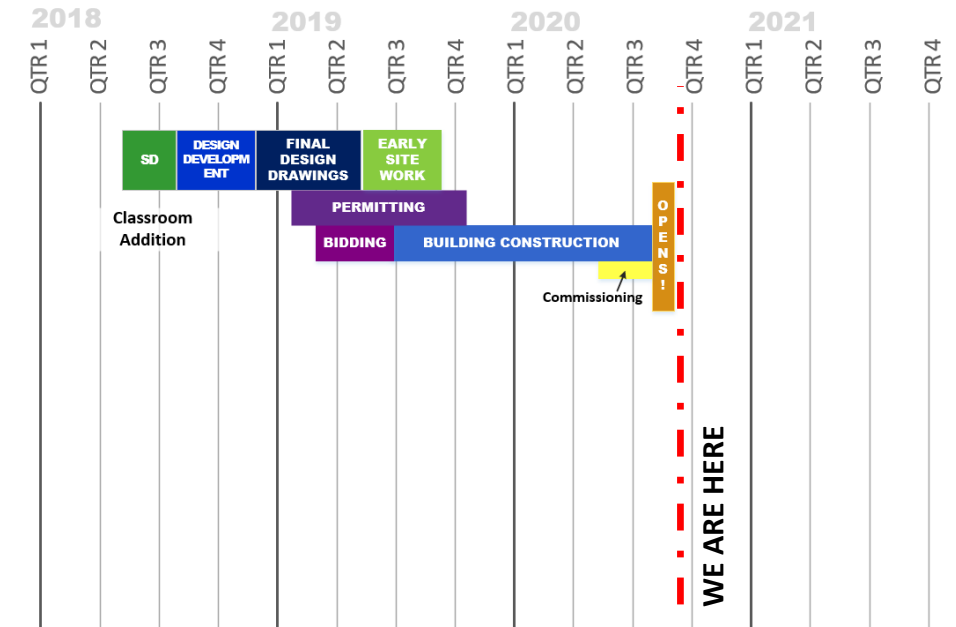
2018
QTR 1
QTR 2
QTR 3
QTR 4
2019
QTR 1
QTR 2
QTR 3
QTR 4
2020
QTR 1
QTR 2
QTR 3
QTR 4
2021
QTR 1
QTR 2
QTR 3
QTR 4

SD
DESIGN DEVELOPM ENT
FINAL DESIGN DRAWINGS
EARLY SITE WORK
PERMITTING
Classroom Addition
BIDDING
BUILDING CONSTRUCTION
OPENS!
Commissioning

WE ARE HERE